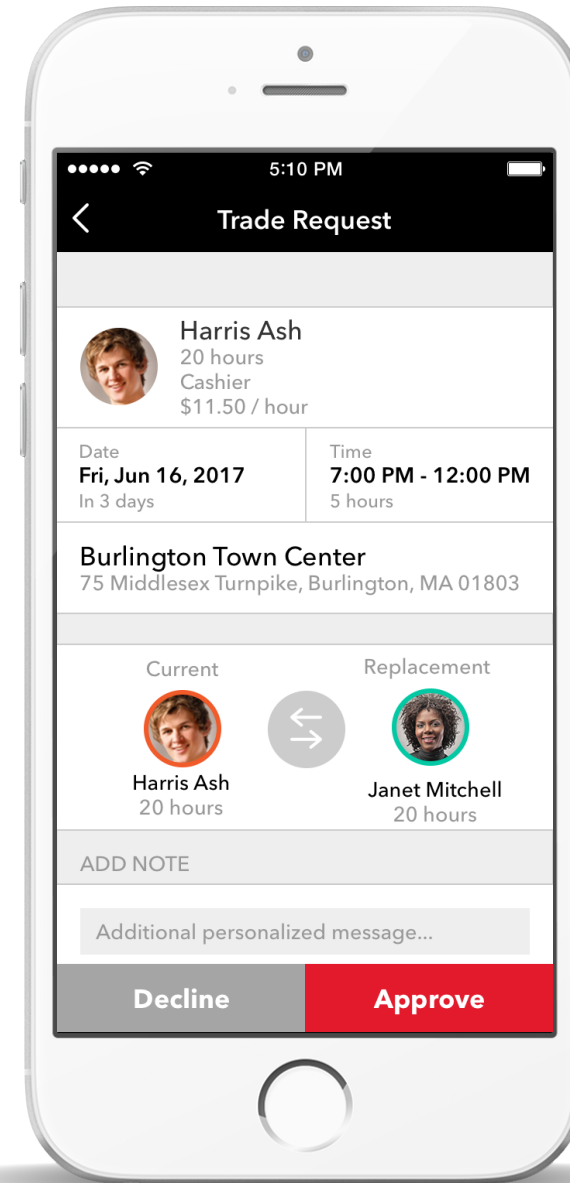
5:10 PM

Trade Request

Harris Ash
20 hours
Cashier
$11.50 / hour

Date
Fri, Jun 16, 2017
In 3 days

Time
7:00 PM - 12:00 PM
5 hours

Burlington Town Center
75 Middlesex Turnpike, Burlington, MA 01803

Current
Harris Ash
20 hours

Replacement
Janet Mitchell
20 hours

ADD NOTE

Additional personalized message...

Decline

Approve